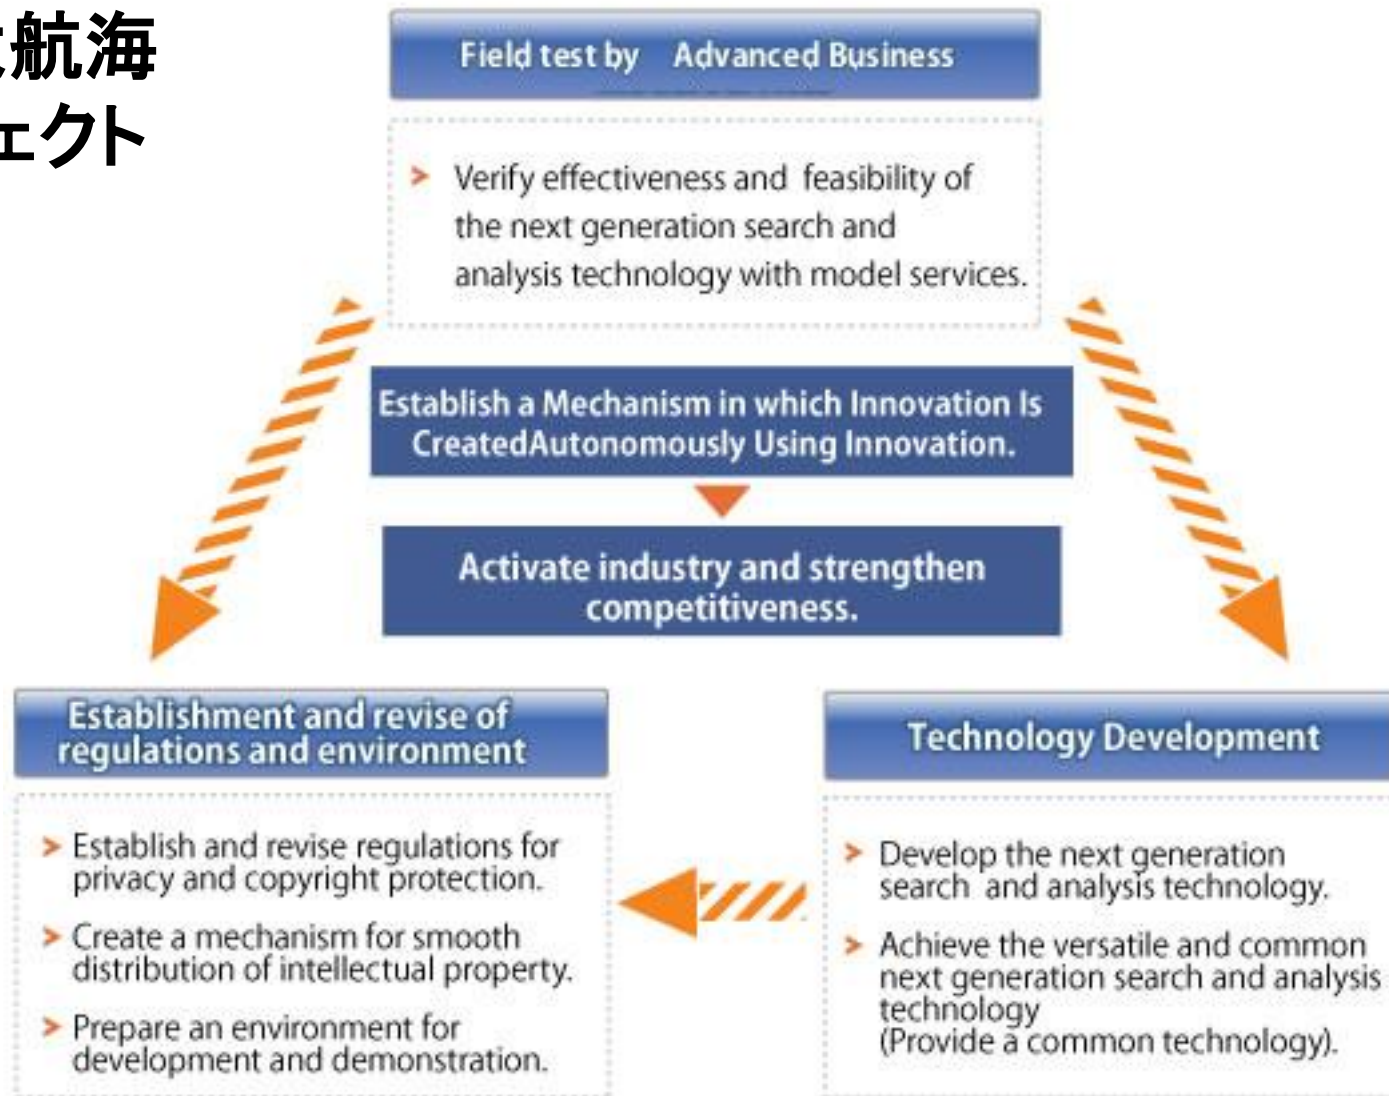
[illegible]航海
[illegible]ェクト

Field test by Advanced Business

> Verify effectiveness and feasibility of the next generation search and analysis technology with model services.

Establish a Mechanism in which Innovation Is CreatedAutonomously Using Innovation.

Activate industry and strengthen competitiveness.

Establishment and revise of regulations and environment

> Establish and revise regulations for privacy and copyright protection.

> Create a mechanism for smooth distribution of intellectual property.

> Prepare an environment for development and demonstration.

Technology Development

> Develop the next generation search and analysis technology.

> Achieve the versatile and common next generation search and analysis technology
(Provide a common technology).